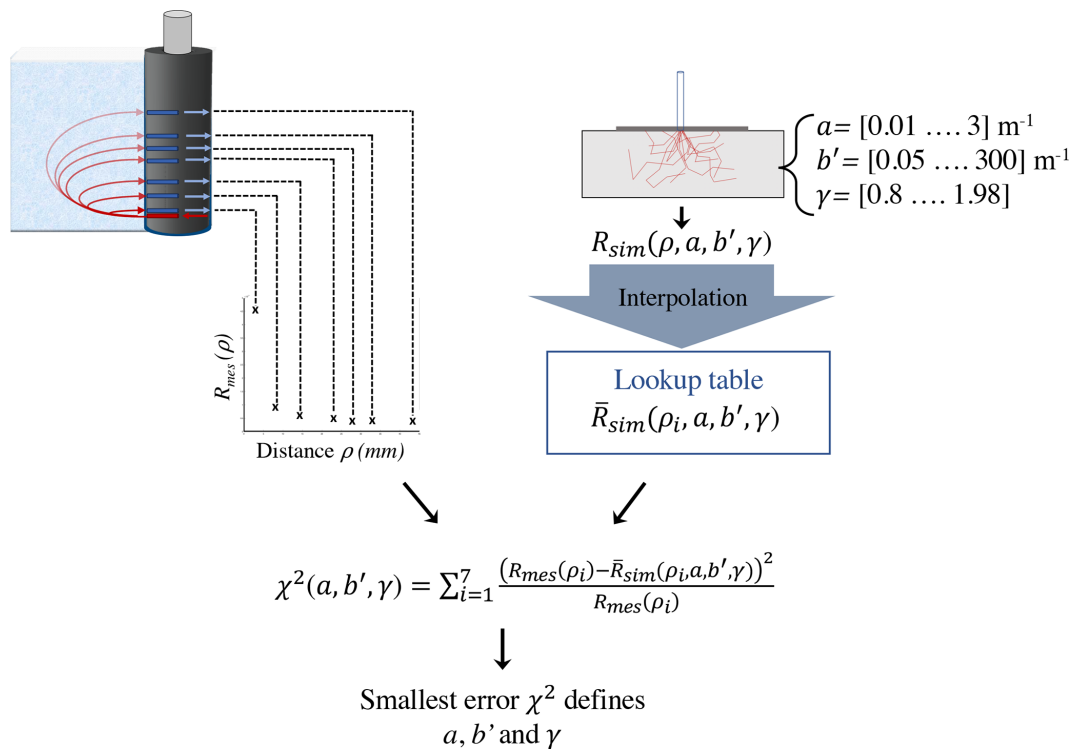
$a$= [0.01 …. 3] m$^{-1}$
$b'$ = [0.05 …. 300] m$^{-1}$
$\gamma$= [0.8 …. 1.98]

$R_{sim}(\rho, a, b', \gamma)$

Interpolation

Lookup table
$\bar{R}_{sim}(\rho_i, a, b', \gamma)$

$R_{mes}(\rho)$

Distance $\rho$ $(mm)$

$\chi^2(a, b', \gamma) = \sum_{i=1}^{7} \frac{\left(R_{mes}(\rho_i) - \bar{R}_{sim}(\rho_i, a, b', \gamma)\right)^2}{R_{mes}(\rho_i)}$

Smallest error $\chi^2$ defines
$a$, $b'$ and $\gamma$